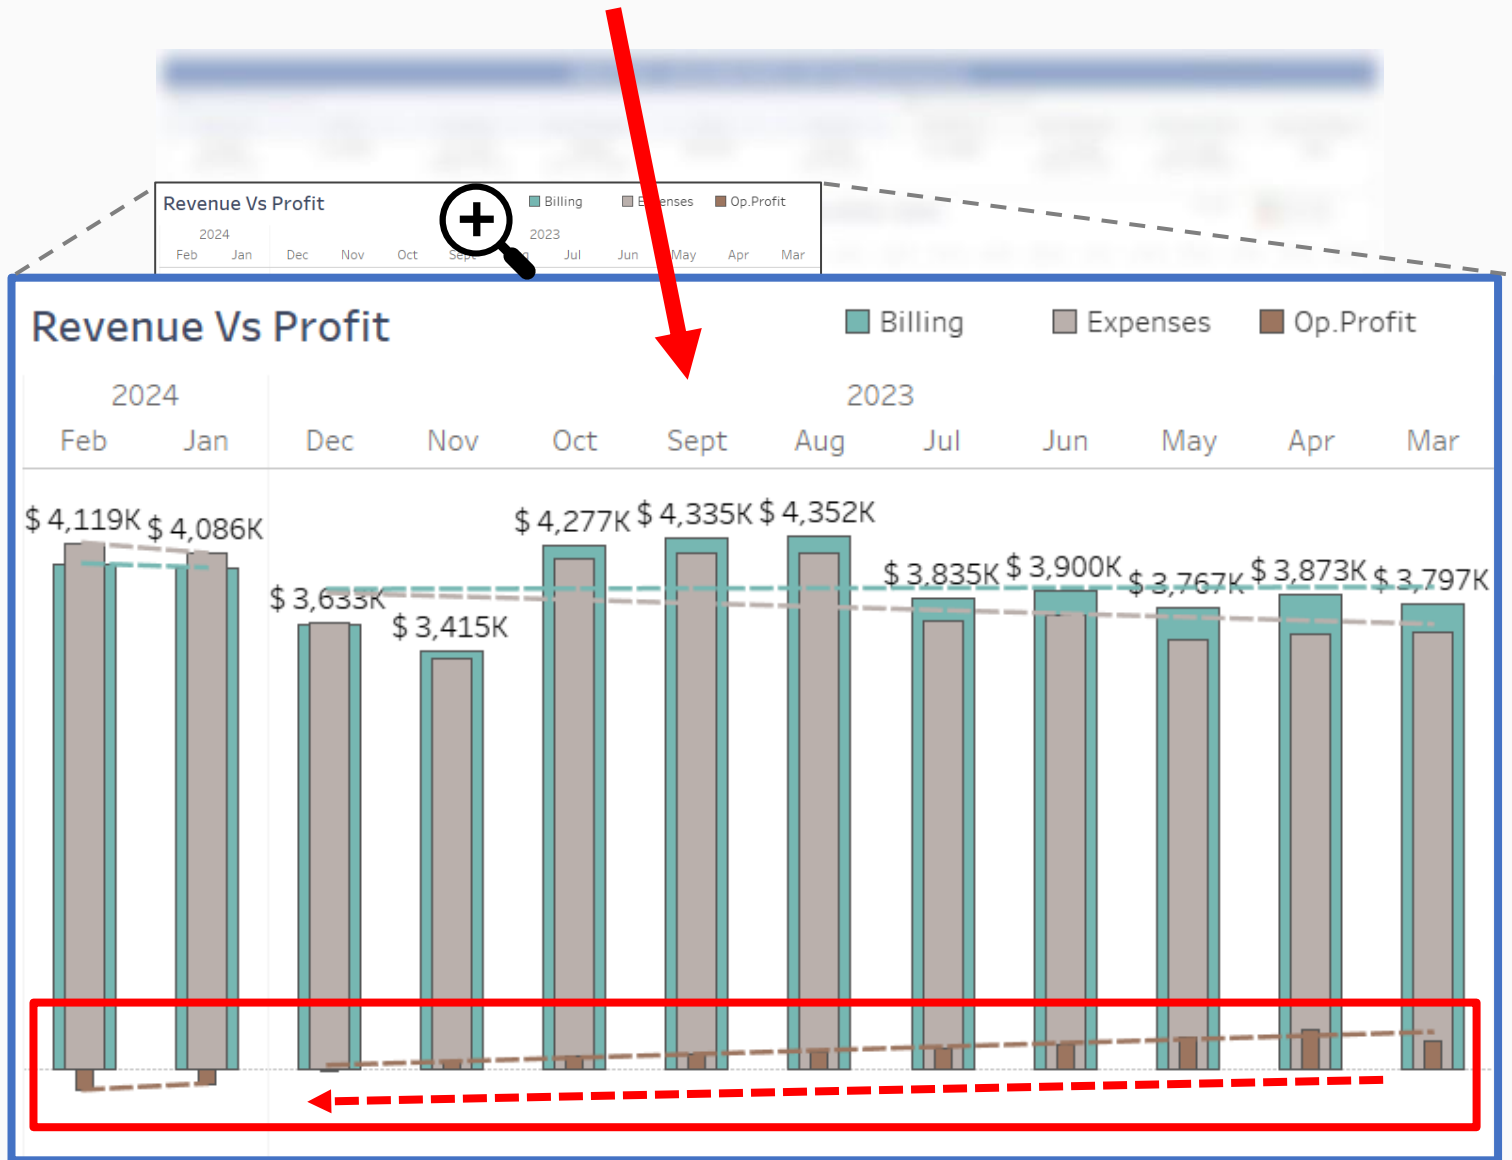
Revenue Vs Profit
Billing
E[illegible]enses
Op.Profit
2024
2023
Feb Jan Dec Nov Oct Sept Jul Jun May Apr Mar

Revenue Vs Profit
Billing
Expenses
Op.Profit

| 2024 | | 2023 | | | | | | | | | |
|---|---|---|---|---|---|---|---|---|---|---|---|
| Feb | Jan | Dec | Nov | Oct | Sept | Aug | Jul | Jun | May | Apr | Mar |
| $ 4,119K | $ 4,086K | $ 3,633K | $ 3,415K | $ 4,277K | $ 4,335K | $ 4,352K | $ 3,835K | $ 3,900K | $ 3,767K | $ 3,873K | $ 3,797K |